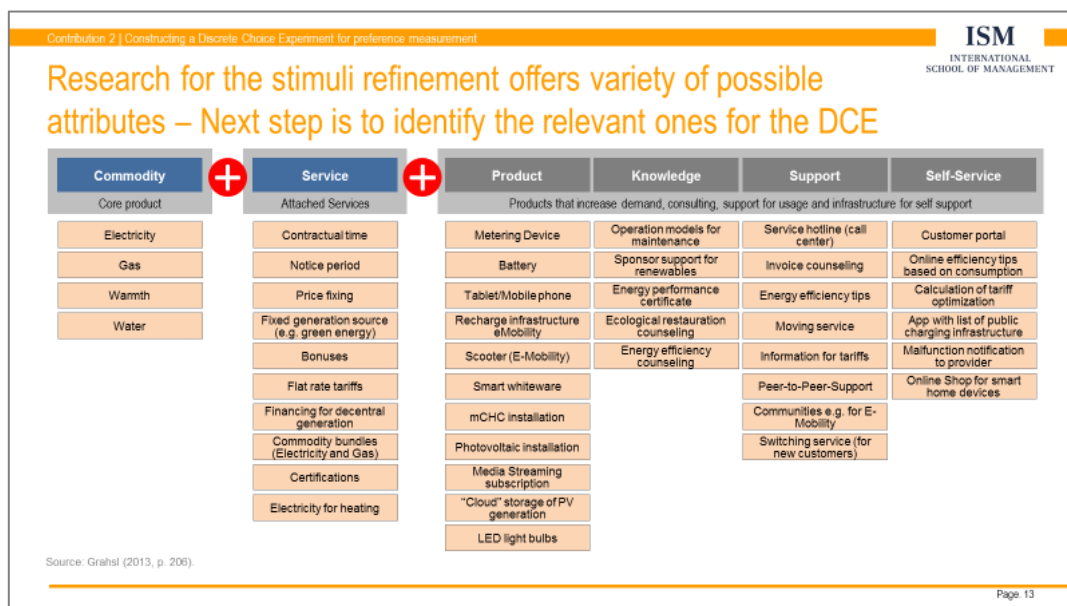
Contribution 2 | Constructing a Discrete Choice Experiment for preference measurement

ISM
INTERNATIONAL SCHOOL OF MANAGEMENT

Research for the stimuli refinement offers variety of possible attributes – Next step is to identify the relevant ones for the DCE

| Commodity | Service | Product | Knowledge | Support | Self-Service |
|---|---|---|---|---|---|
| Core product | Attached Services | Products that increase demand, consulting, support for usage and infrastructure for self support | | | |
| Electricity | Contractual time | Metering Device | Operation models for maintenance | Service hotline (call center) | Customer portal |
| Gas | Notice period | Battery | Sponsor support for renewables | Invoice counseling | Online efficiency tips based on consumption |
| Warmth | Price fixing | Tablet/Mobile phone | Energy performance certificate | Energy efficiency tips | Calculation of tariff optimization |
| Water | Fixed generation source (e.g. green energy) | Recharge infrastructure eMobility | Ecological restauration counseling | Moving service | App with list of public charging infrastructure |
| | Bonuses | Scooter (E-Mobility) | Energy efficiency counseling | Information for tariffs | Malfunction notification to provider |
| | Flat rate tariffs | Smart whiteware | | Peer-to-Peer-Support | Online Shop for smart home devices |
| | Financing for decentral generation | mCHC installation | | Communities e.g. for E-Mobility | |
| | Commodity bundles (Electricity and Gas) | Photovoltaic installation | | Switching service (for new customers) | |
| | Certifications | Media Streaming subscription | | | |
| | Electricity for heating | "Cloud" storage of PV generation | | | |
| | | LED light bulbs | | | |

Source: Grahsl (2013, p. 206).

Page 13